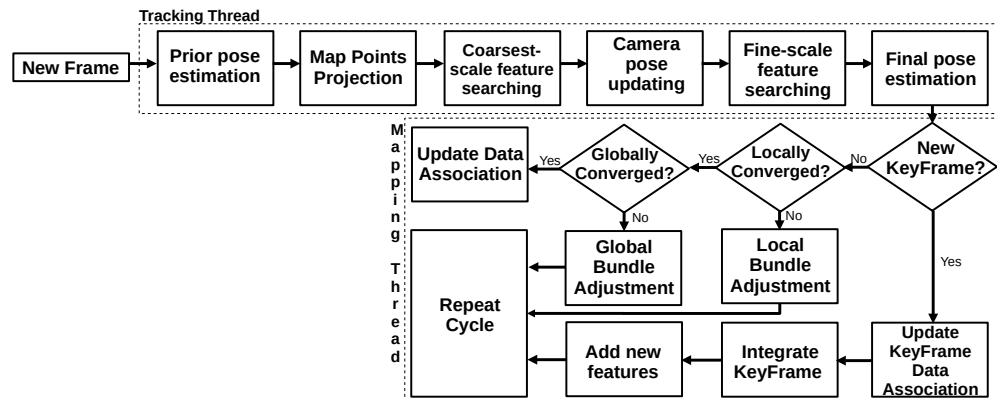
Tracking Thread

New Frame

Prior pose estimation

Map Points Projection

Coarsest-scale feature searching

Camera pose updating

Fine-scale feature searching

Final pose estimation

Mapping Thread

New KeyFrame?

No

Locally Converged?

Yes

Globally Converged?

Yes

Update Data Association

No

No

Global Bundle Adjustment

Local Bundle Adjustment

Repeat Cycle

Yes

Update KeyFrame Data Association

Integrate KeyFrame

Add new features